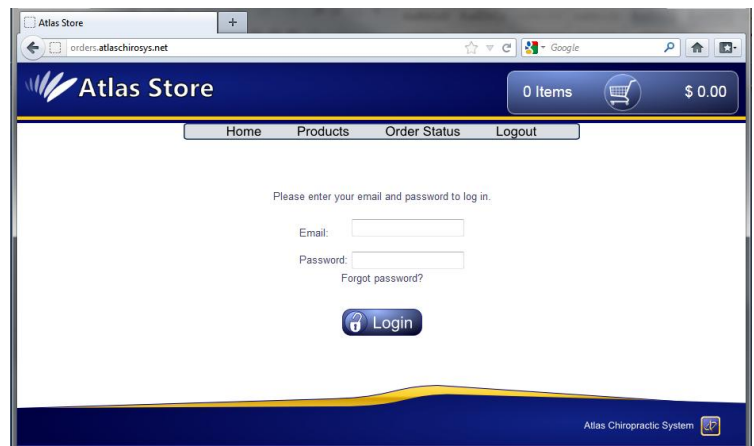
Atlas Store
+
orders.atlaschirosys.net
Google

Atlas Store
0 Items
$ 0.00

Home Products Order Status Logout

Please enter your email and password to log in.

Email:

Password:

Forgot password?

Login

Atlas Chiropractic System